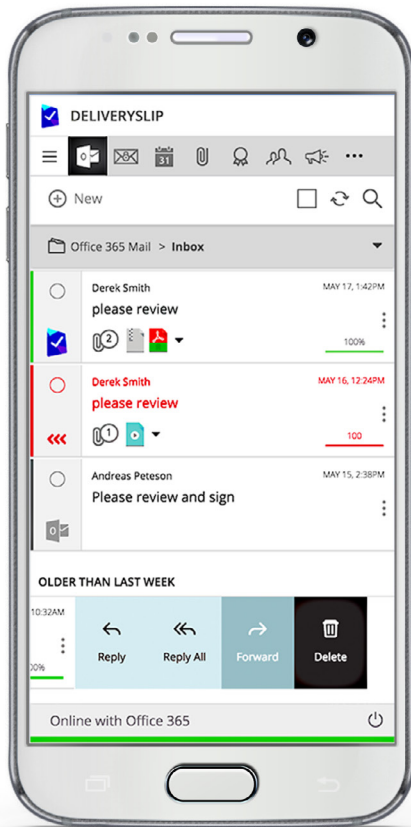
DELIVERYSLIP

31

New

Office 365 Mail > Inbox

Derek Smith
MAY 17, 1:42PM
please review
2
100%

Derek Smith
MAY 16, 12:24PM
please review
1
100

Andreas Peteson
MAY 15, 2:38PM
Please review and sign

OLDER THAN LAST WEEK

10:32AM
00%

Reply
Reply All
Forward
Delete

Online with Office 365